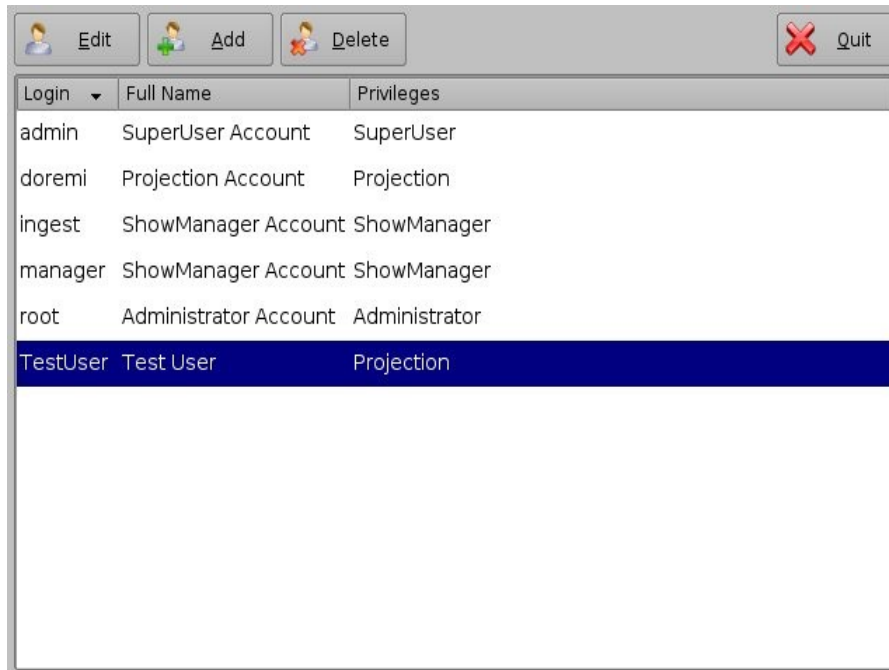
Edit Add Delete Quit

| Login | Full Name | Privileges |
|---|---|---|
| admin | SuperUser Account | SuperUser |
| doremi | Projection Account | Projection |
| ingest | ShowManager Account | ShowManager |
| manager | ShowManager Account | ShowManager |
| root | Administrator Account | Administrator |
| TestUser | Test User | Projection |